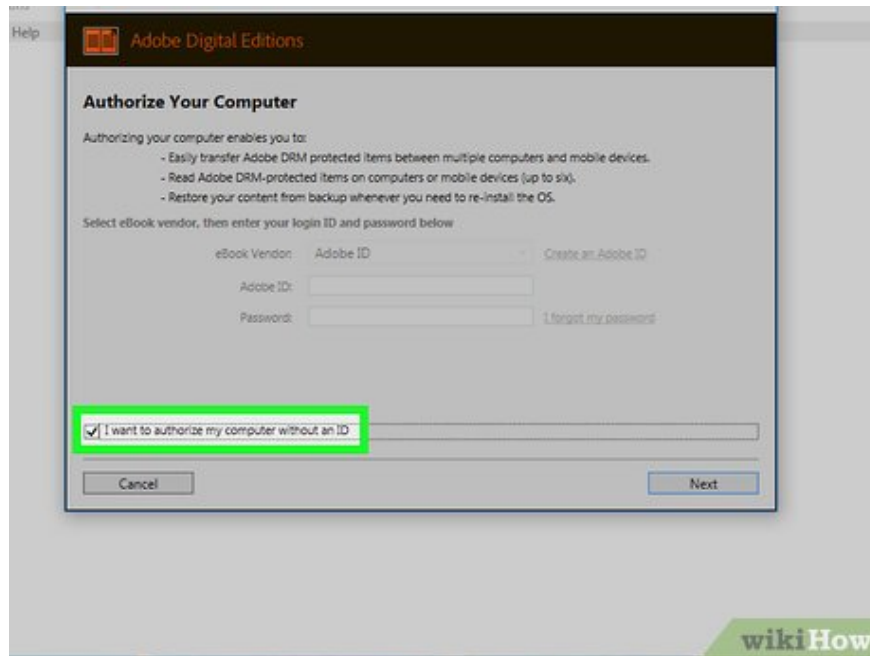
Help

Adobe Digital Editions

Authorize Your Computer

Authorizing your computer enables you to:
- Easily transfer Adobe DRM protected items between multiple computers and mobile devices.
- Read Adobe DRM-protected items on computers or mobile devices (up to six).
- Restore your content from backup whenever you need to re-install the OS.

Select eBook vendor, then enter your login ID and password below

eBook Vendor: Adobe ID
Create an Adobe ID

Adobe ID:

Password:
I forgot my password

I want to authorize my computer without an ID

Cancel

Next

wikiHow